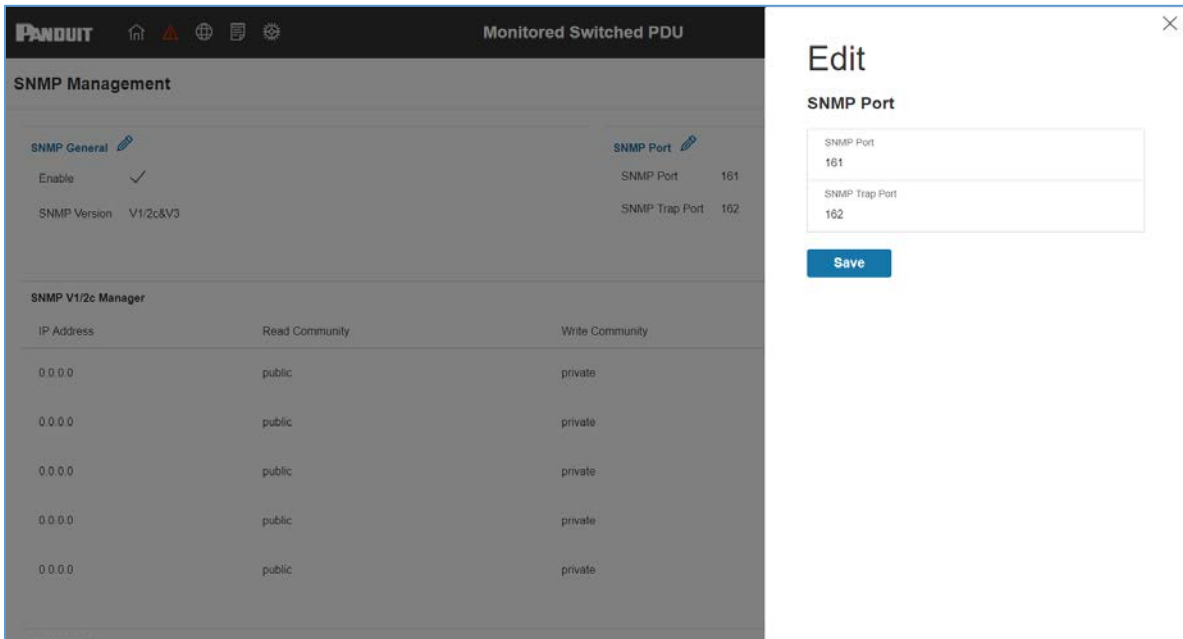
PANDUIT

Monitored Switched PDU

SNMP Management

SNMP General

Enable ✓

SNMP Version V1/2c&V3

SNMP Port

SNMP Port 161

SNMP Trap Port 162

SNMP V1/2c Manager

| IP Address | Read Community | Write Community |
|---|---|---|
| 0.0.0.0 | public | private |
| 0.0.0.0 | public | private |
| 0.0.0.0 | public | private |
| 0.0.0.0 | public | private |
| 0.0.0.0 | public | private |

Edit

SNMP Port

SNMP Port
161

SNMP Trap Port
162

Save